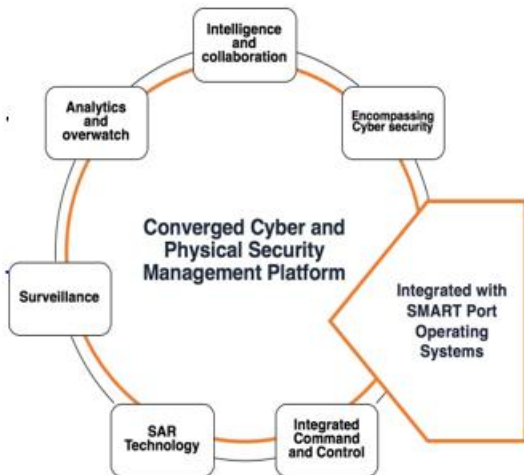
Intelligence and collaboration

Encompassing Cyber security

Analytics and overwatch

Converged Cyber and Physical Security Management Platform

Integrated with SMART Port Operating Systems

Surveillance

SAR Technology

Integrated Command and Control